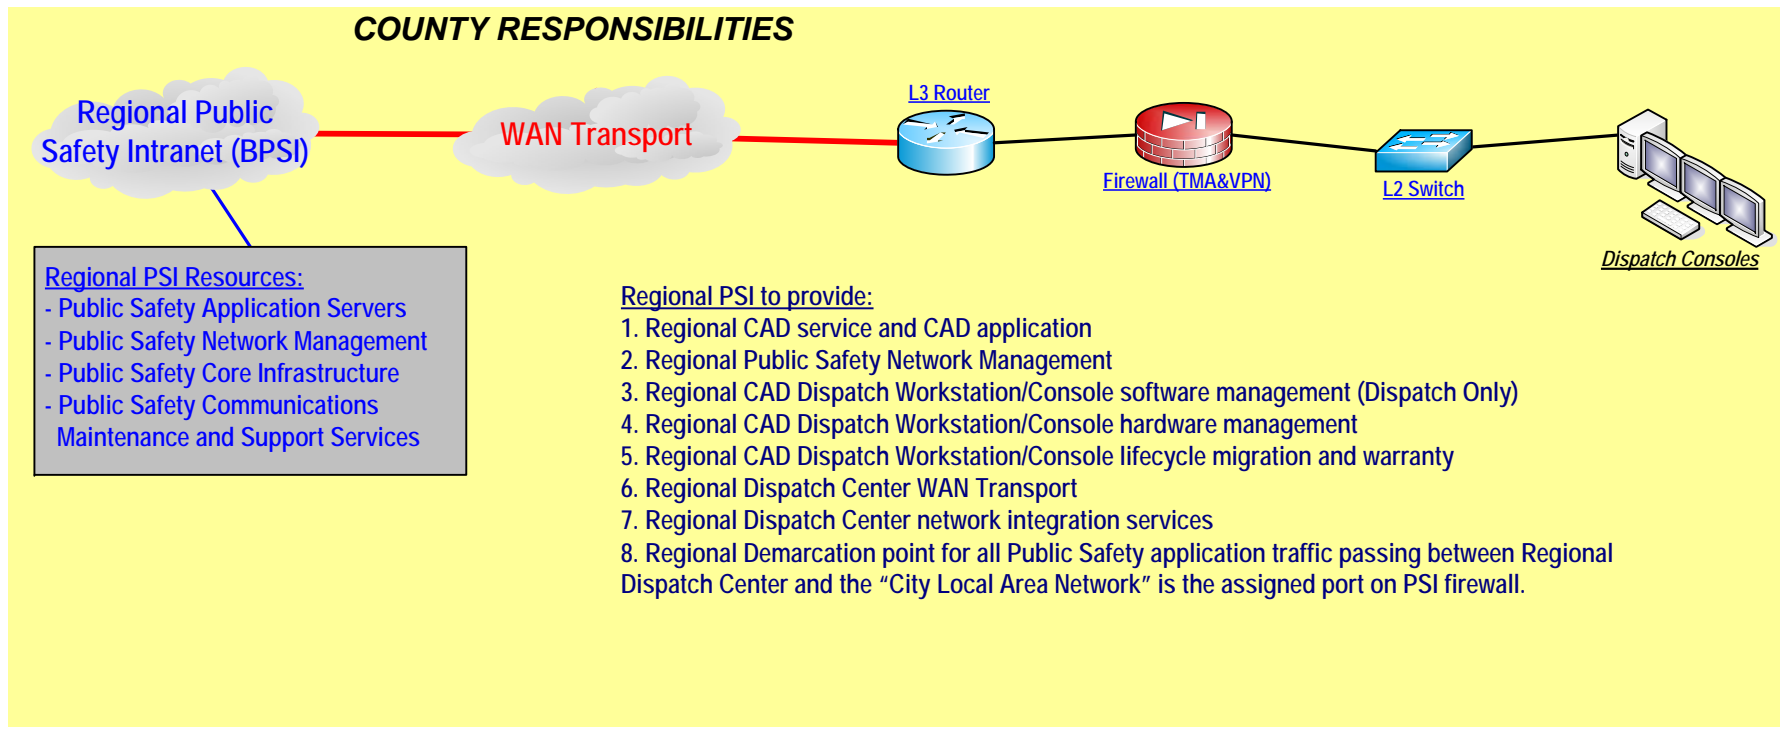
COUNTY RESPONSIBILITIES

Regional Public Safety Intranet (BPSI)

WAN Transport

L3 Router

Firewall (TMA&VPN)

L2 Switch

Dispatch Consoles

Regional PSI Resources:
- Public Safety Application Servers
- Public Safety Network Management
- Public Safety Core Infrastructure
- Public Safety Communications Maintenance and Support Services

Regional PSI to provide:
1. Regional CAD service and CAD application
2. Regional Public Safety Network Management
3. Regional CAD Dispatch Workstation/Console software management (Dispatch Only)
4. Regional CAD Dispatch Workstation/Console hardware management
5. Regional CAD Dispatch Workstation/Console lifecycle migration and warranty
6. Regional Dispatch Center WAN Transport
7. Regional Dispatch Center network integration services
8. Regional Demarcation point for all Public Safety application traffic passing between Regional Dispatch Center and the "City Local Area Network" is the assigned port on PSI firewall.